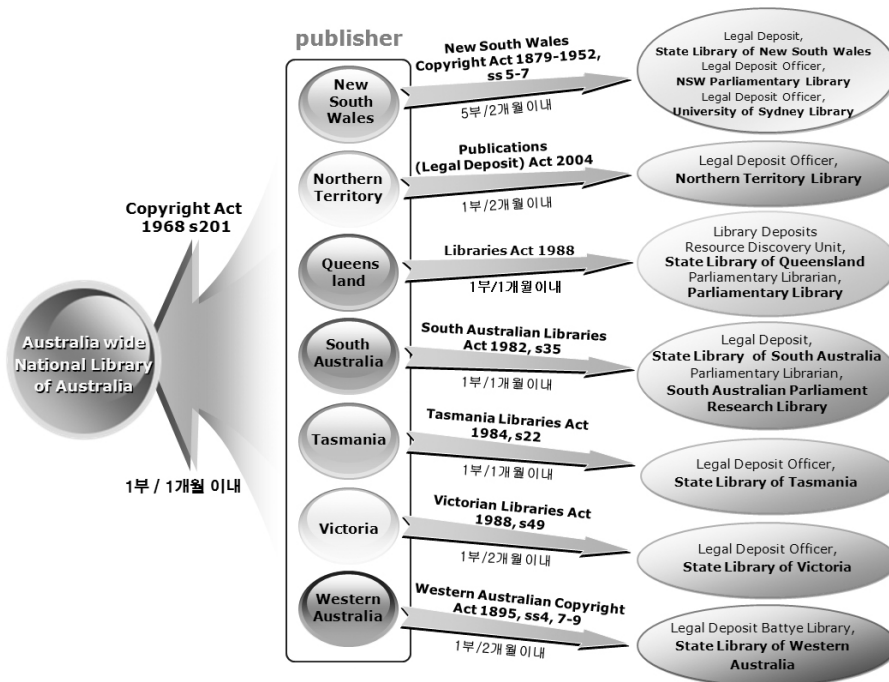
publisher

Copyright Act 1968 s201

Australia wide National Library of Australia

1부 / 1개월 이내

New South Wales

New South Wales Copyright Act 1879-1952, ss 5-7

5부/2개월 이내

Legal Deposit, State Library of New South Wales Legal Deposit Officer, NSW Parliamentary Library Legal Deposit Officer, University of Sydney Library

Northern Territory

Publications (Legal Deposit) Act 2004

1부/2개월 이내

Legal Deposit Officer, Northern Territory Library

Queens land

Libraries Act 1988

1부/1개월이내

Library Deposits Resource Discovery Unit, State Library of Queensland Parliamentary Librarian, Parliamentary Library

South Australia

South Australian Libraries Act 1982, s35

1부/1개월 이내

Legal Deposit, State Library of South Australia Parliamentary Librarian, South Australian Parliament Research Library

Tasmania

Tasmania Libraries Act 1984, s22

1부/1개월 이내

Legal Deposit Officer, State Library of Tasmania

Victoria

Victorian Libraries Act 1988, s49

1부/2개월 이내

Legal Deposit Officer, State Library of Victoria

Western Australia

Western Australian Copyright Act 1895, ss4, 7-9

1부/2개월 이내

Legal Deposit Battye Library, State Library of Western Australia